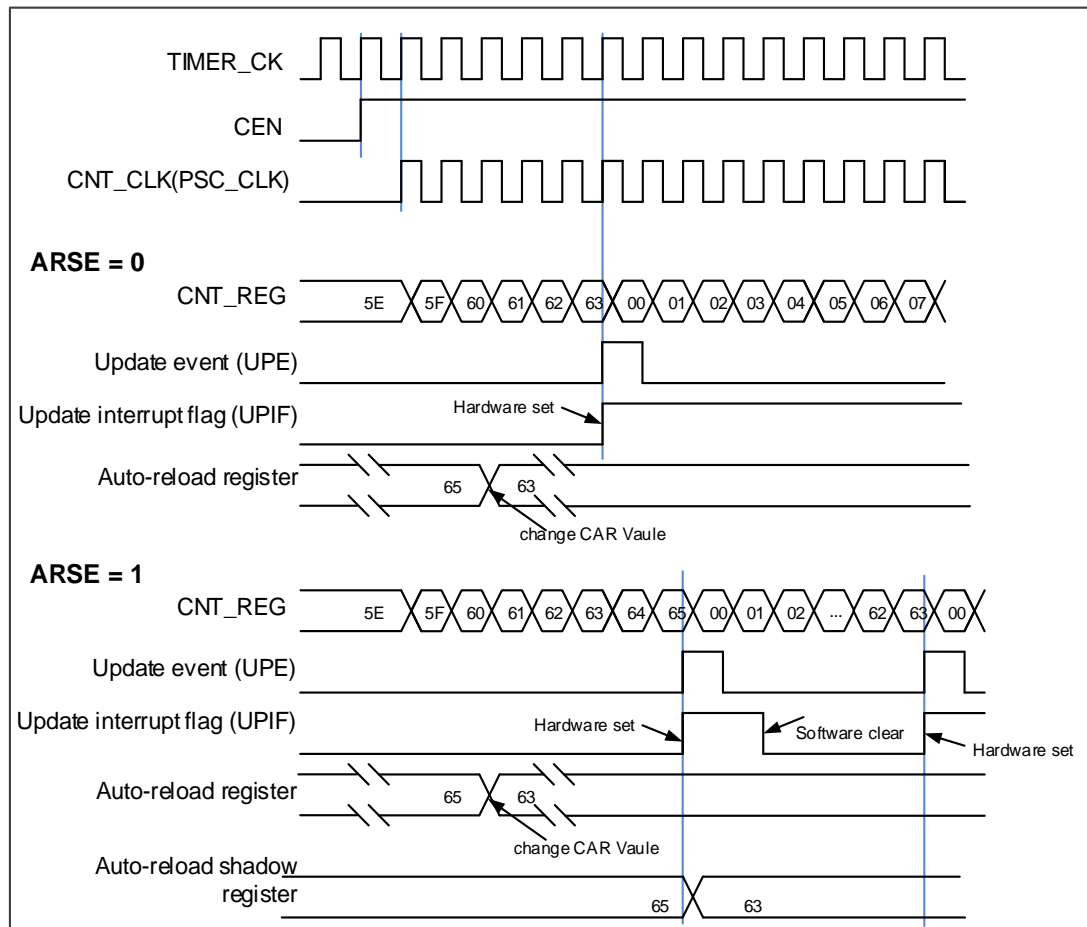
TIMER_CK

CEN

CNT_CLK(PSC_CLK)

ARSE = 0

CNT_REG

5E 5F 60 61 62 63 00 01 02 03 04 05 06 07

Update event (UPE)

Update interrupt flag (UPIF)

Hardware set

Auto-reload register

65 63

change CAR Vaule

ARSE = 1

CNT_REG

5E 5F 60 61 62 63 64 65 00 01 02 ... 62 63 00

Update event (UPE)

Update interrupt flag (UPIF)

Hardware set

Software clear

Hardware set

Auto-reload register

65 63

change CAR Vaule

Auto-reload shadow register

65 63